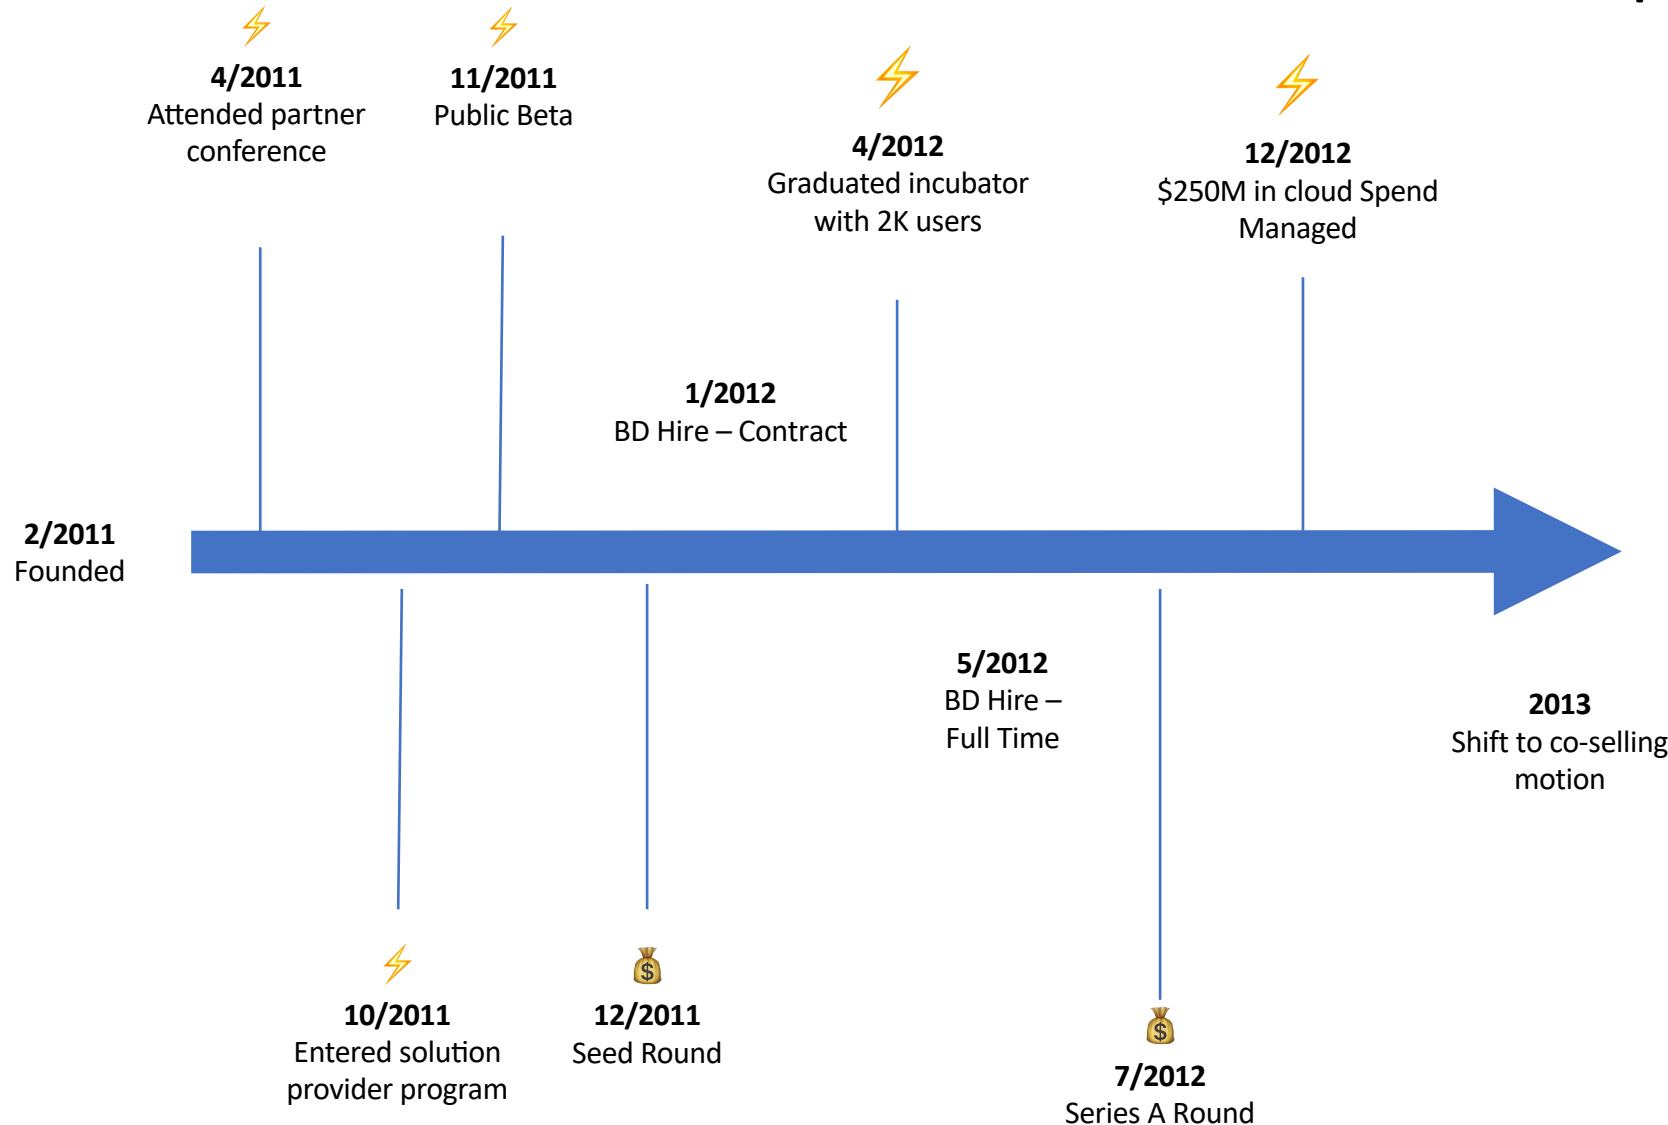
**4/2011**
Attended partner conference

**11/2011**
Public Beta

**4/2012**
Graduated incubator with 2K users

**12/2012**
$250M in cloud Spend Managed

**1/2012**
BD Hire – Contract

**2/2011**
Founded

**5/2012**
BD Hire – Full Time

**2013**
Shift to co-selling motion

**10/2011**
Entered solution provider program

**12/2011**
Seed Round

**7/2012**
Series A Round